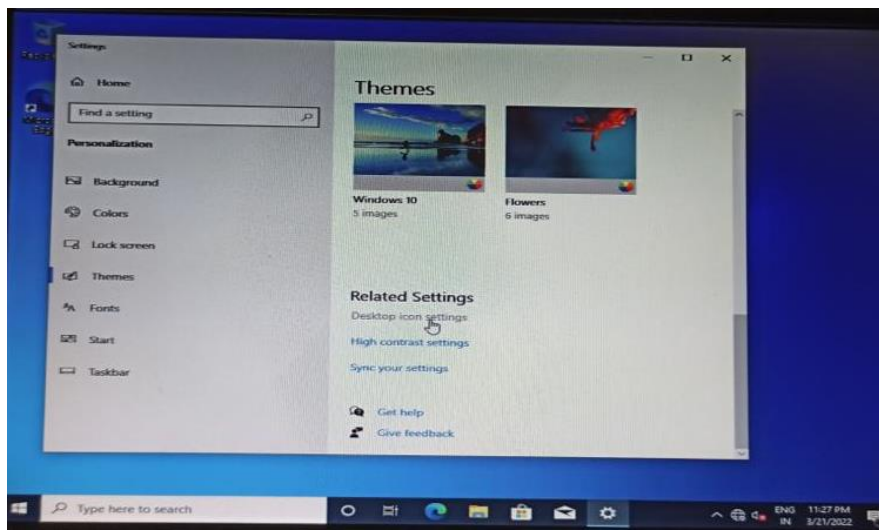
Settings

Home

Find a setting

Personalization

Background

Colors

Lock screen

Themes

Fonts

Start

Taskbar

Themes

Windows 10
5 images

Flowers
6 images

Related Settings

Desktop icon settings

High contrast settings

Sync your settings

Get help

Give feedback

Type here to search

ENG
IN

11:27 PM
3/21/2022